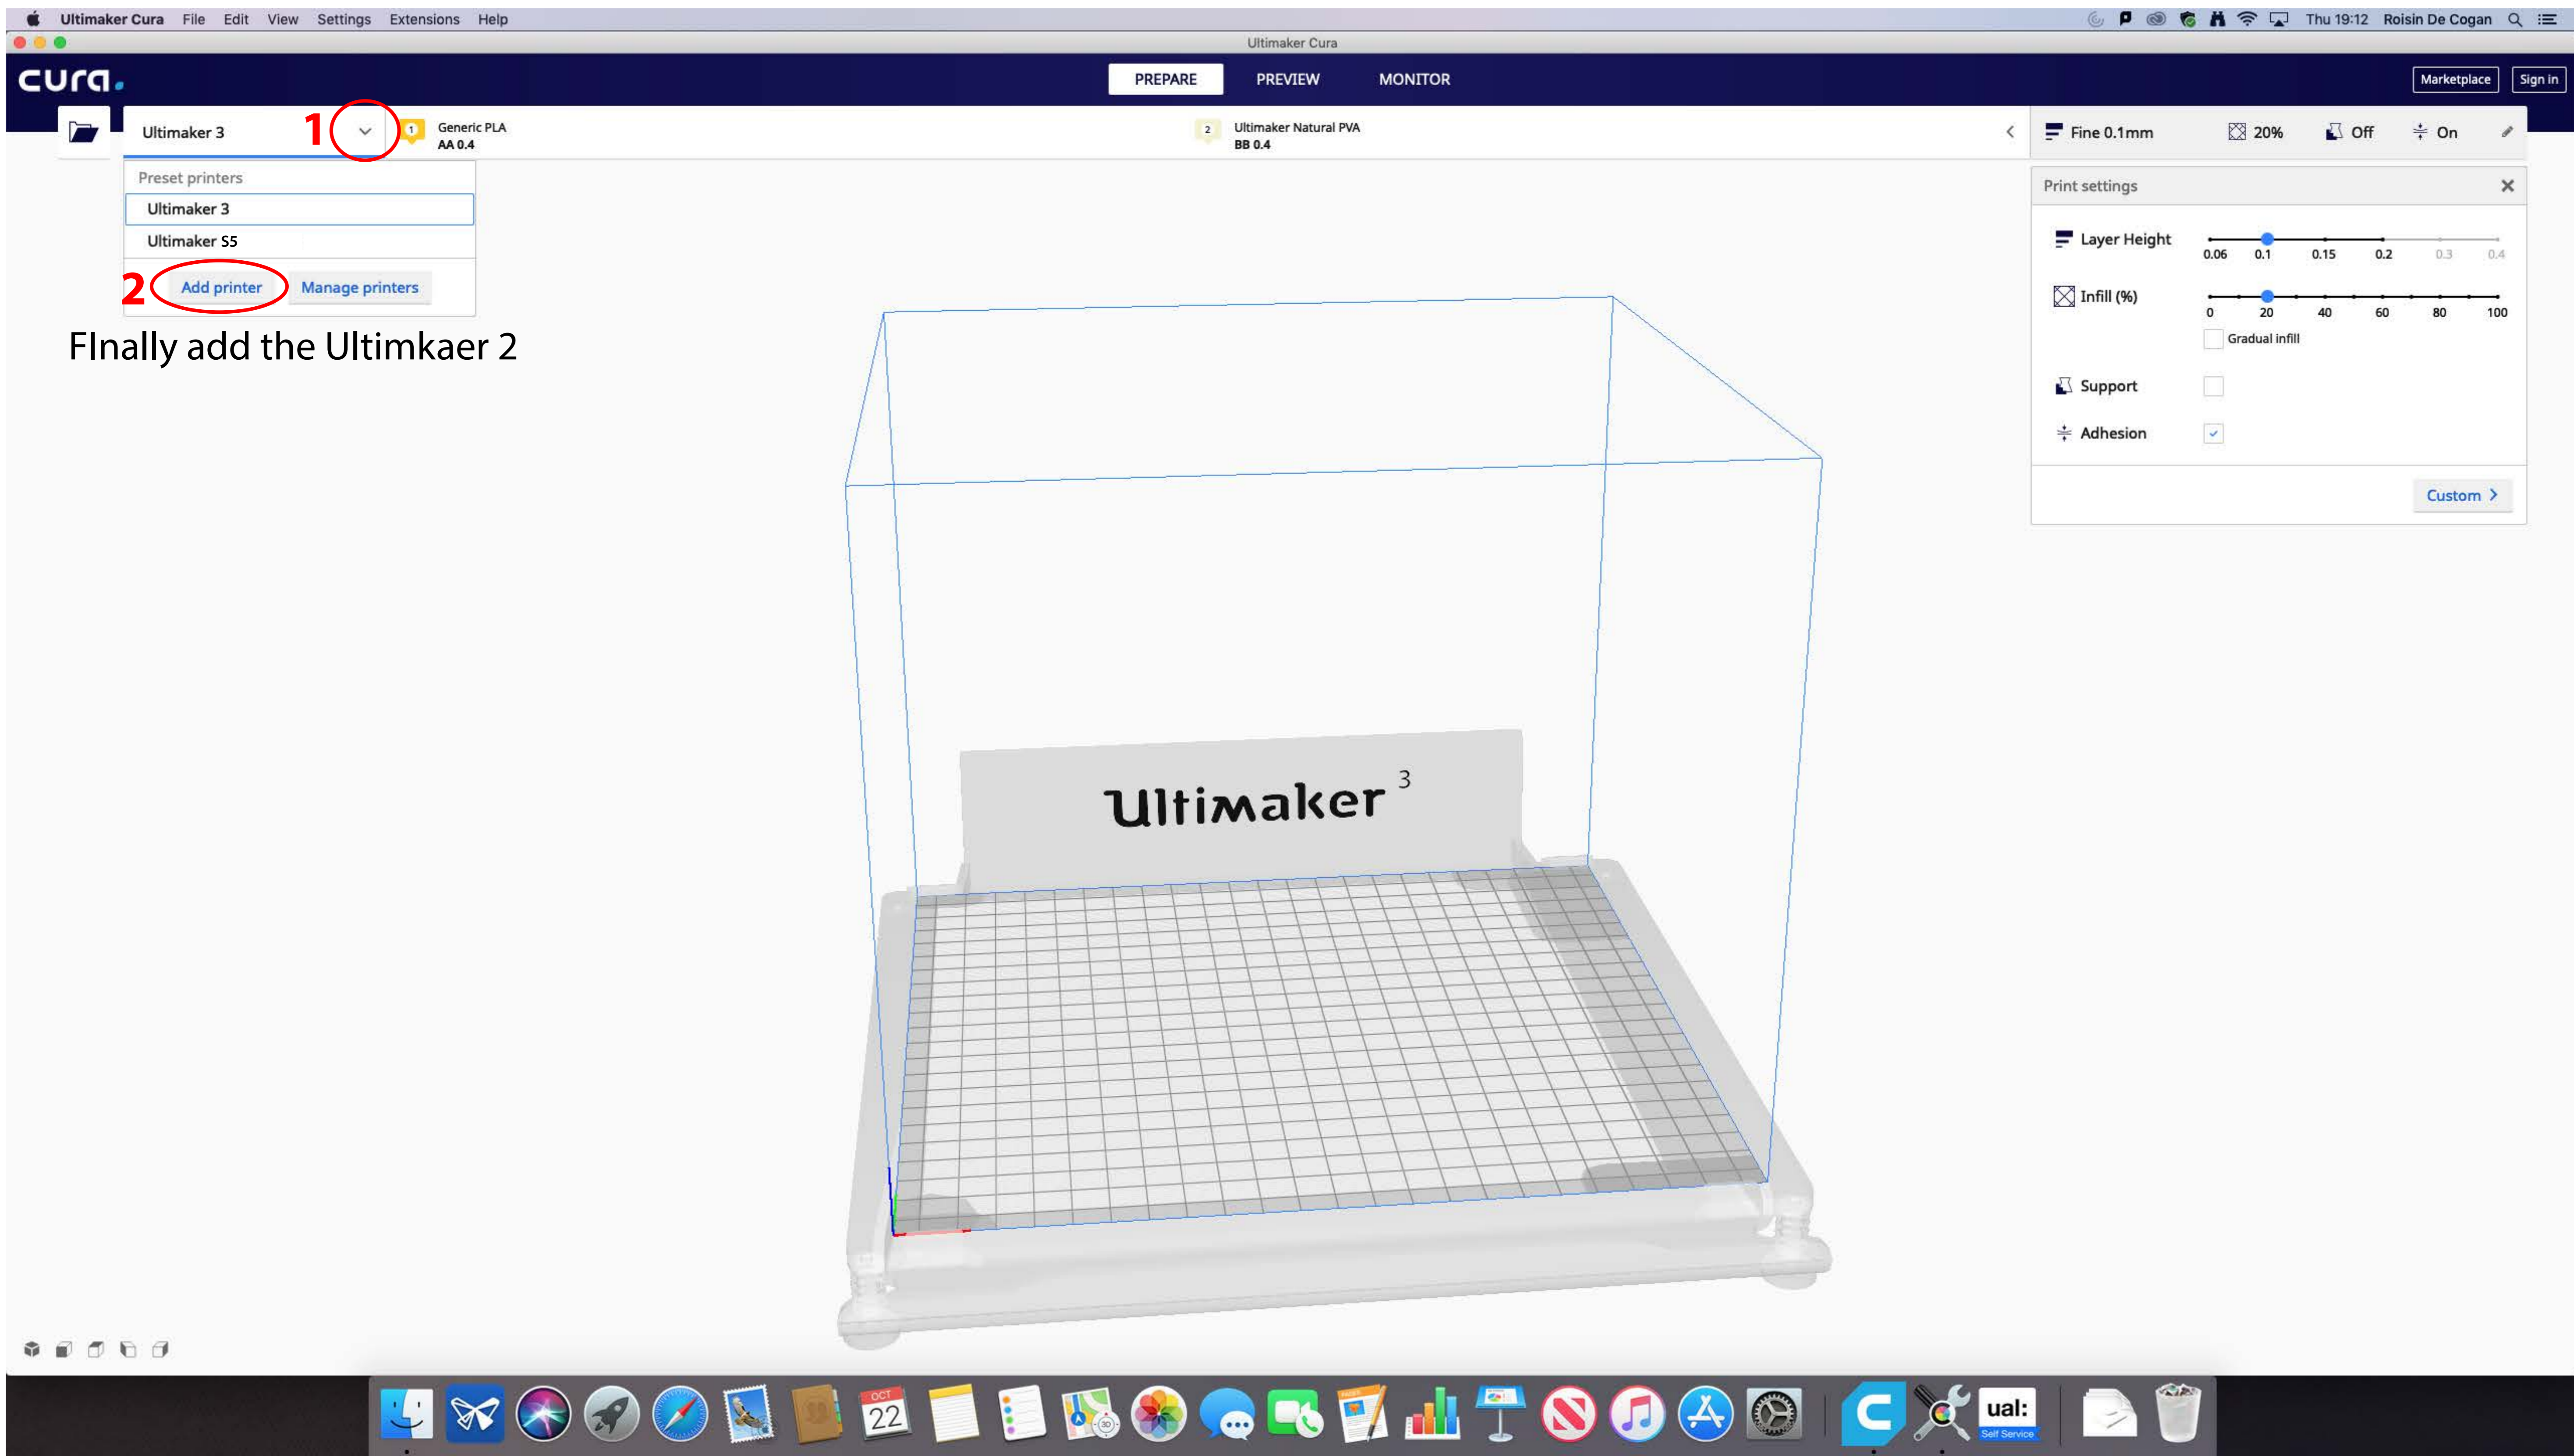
Ultimaker Cura File Edit View Settings Extensions Help

Thu 19:12 Roisin De Cogan

Ultimaker Cura

cura.

PREPARE PREVIEW MONITOR

Marketplace Sign in

Ultimaker 3 1

1 Generic PLA AA 0.4

2 Ultimaker Natural PVA BB 0.4

Fine 0.1mm 20% Off On

Preset printers

Ultimaker 3

Ultimaker S5

2 Add printer Manage printers

FInally add the Ultimkaer 2

Print settings

Layer Height

0.06 0.1 0.15 0.2 0.3 0.4

Infill (%)

0 20 40 60 80 100

Gradual infill

Support

Adhesion

Custom >

Ultimaker 3

OCT 22

ual: Self Service